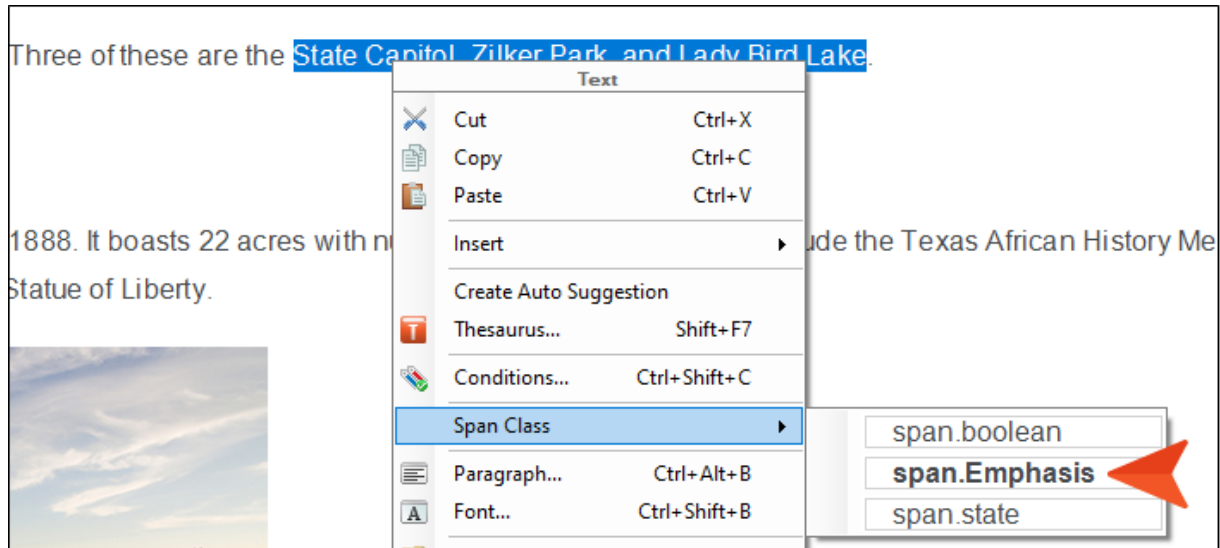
Three of these are the State Capitol, Zilker Park, and Lady Bird Lake.

1888. It boasts 22 acres with n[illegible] ude the Texas African History Me Statue of Liberty.

Text
Cut Ctrl+X
Copy Ctrl+C
Paste Ctrl+V
Insert
Create Auto Suggestion
Thesaurus... Shift+F7
Conditions... Ctrl+Shift+C
Span Class
Paragraph... Ctrl+Alt+B
Font... Ctrl+Shift+B

span.boolean
span.Emphasis
span.state